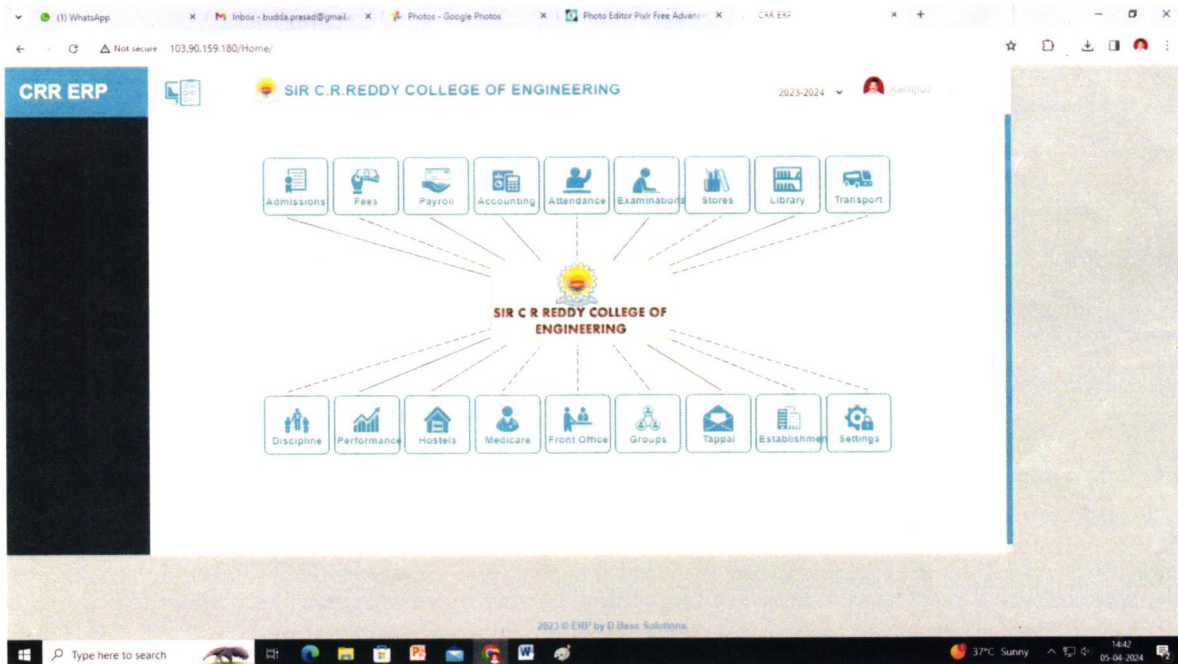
(1) WhatsApp
Inbox - budda.prasad@gmail.
Photos - Google Photos
Photo Editor Pixlr Free Advanc
CRR ERP

Not secure 103.90.159.180/Home/

CRR ERP

SIR C.R.REDDY COLLEGE OF ENGINEERING

2023-2024

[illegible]

Admissions
Fees
Payroll
Accounting
Attendance
Examinations
Stores
Library
Transport

SIR C R REDDY COLLEGE OF ENGINEERING

Discipline
Performance
Hostels
Medicare
Front Office
Groups
Tappal
Establishment
Settings

2023 © ERP by D Base Solutions.

Type here to search

37°C Sunny
14:42
05-04-2024